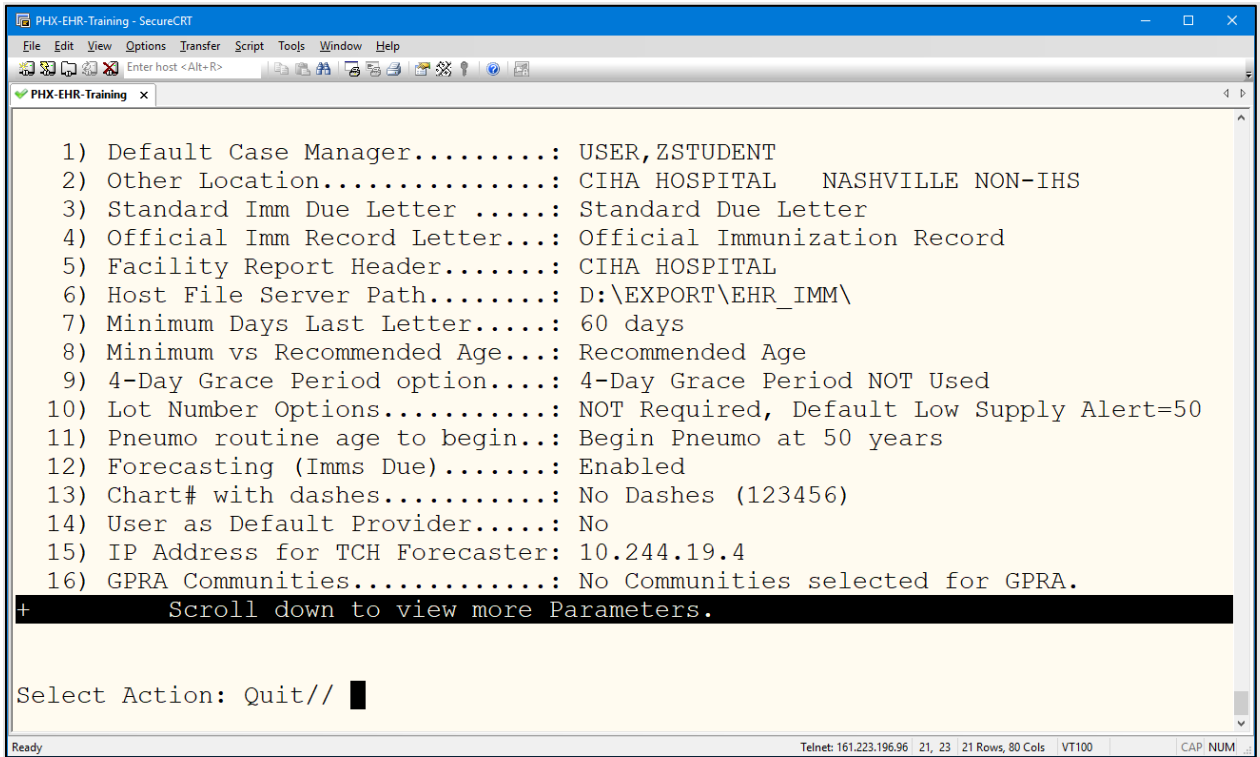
PHX-EHR-Training - SecureCRT

File Edit View Options Transfer Script Tools Window Help

Enter host <Alt+R>

PHX-EHR-Training ×

1) Default Case Manager.........: USER,ZSTUDENT
2) Other Location...............: CIHA HOSPITAL NASHVILLE NON-IHS
3) Standard Imm Due Letter .....: Standard Due Letter
4) Official Imm Record Letter...: Official Immunization Record
5) Facility Report Header.......: CIHA HOSPITAL
6) Host File Server Path........: D:\EXPORT\EHR_IMM\
7) Minimum Days Last Letter.....: 60 days
8) Minimum vs Recommended Age...: Recommended Age
9) 4-Day Grace Period option....: 4-Day Grace Period NOT Used
10) Lot Number Options...........: NOT Required, Default Low Supply Alert=50
11) Pneumo routine age to begin..: Begin Pneumo at 50 years
12) Forecasting (Imms Due).......: Enabled
13) Chart# with dashes...........: No Dashes (123456)
14) User as Default Provider.....: No
15) IP Address for TCH Forecaster: 10.244.19.4
16) GPRA Communities.............: No Communities selected for GPRA.
+ Scroll down to view more Parameters.

Select Action: Quit//

Ready | Telnet: 161.223.196.96 | 21, 23 | 21 Rows, 80 Cols | VT100 | CAP NUM